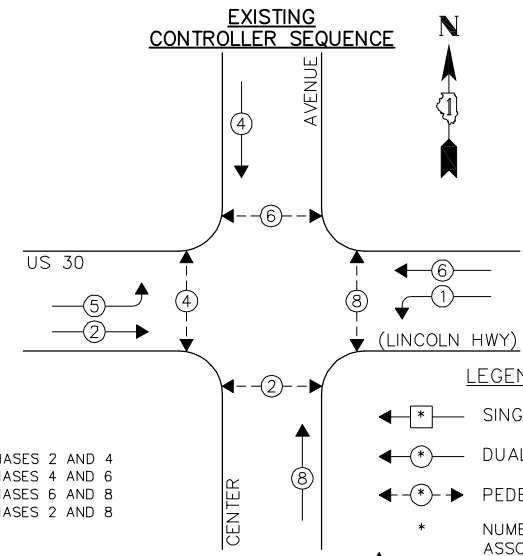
EXISTING
CONTROLLER SEQUENCE

N

1

AVENUE

4

6

US 30

6

1

5

4

8

2

(LINCOLN HWY)

LEGEN

2

SING

DUAL

PEDE

NUMB
ASSO

HASES 2 AND 4
HASES 4 AND 6
HASES 6 AND 8
HASES 2 AND 8

CENTER

8

*

*

*

*